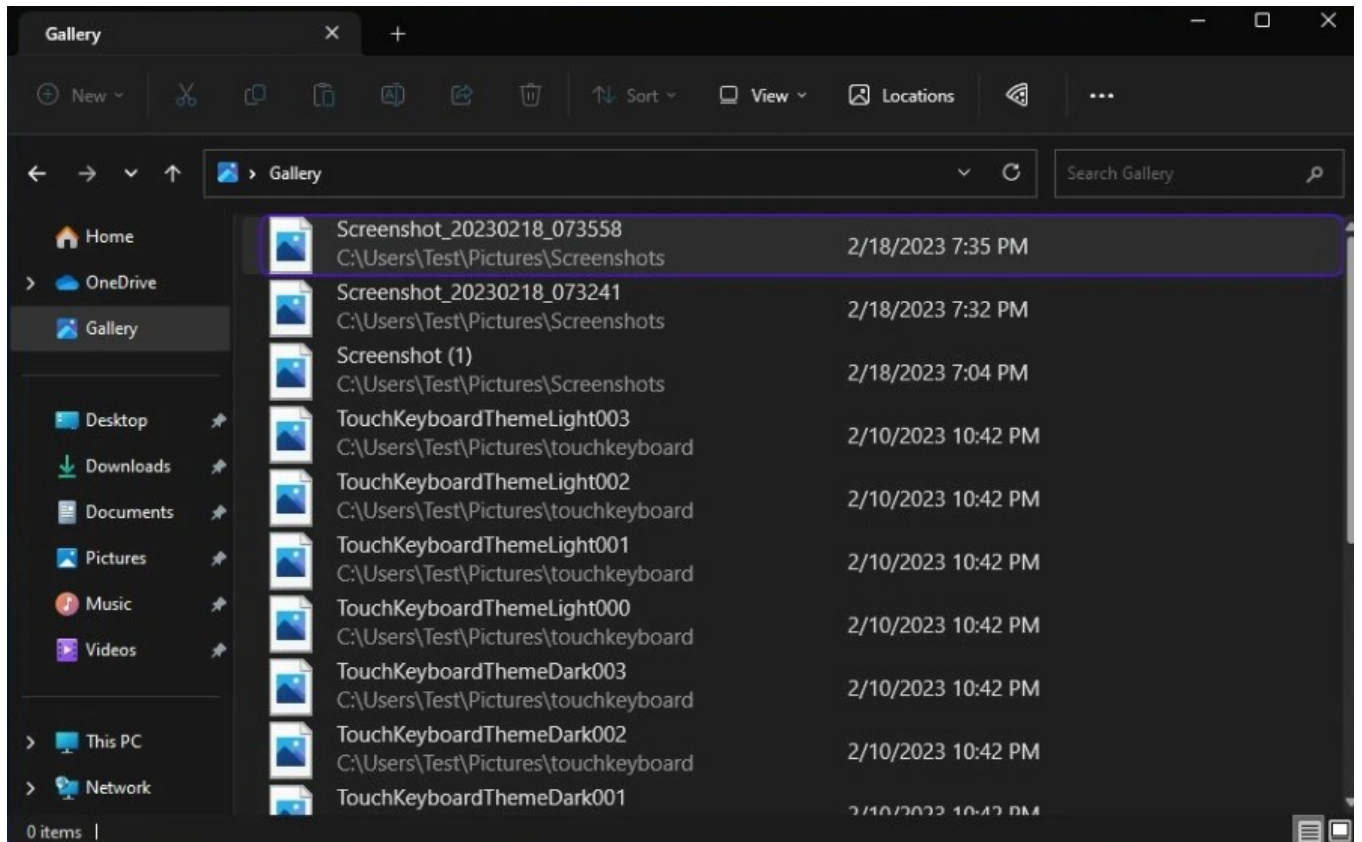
Gallery

New
Sort
View
Locations
...

> Gallery
Search Gallery

Home
OneDrive
Gallery
Desktop
Downloads
Documents
Pictures
Music
Videos
This PC
Network

Screenshot_20230218_073558
C:\Users\Test\Pictures\Screenshots
2/18/2023 7:35 PM

Screenshot_20230218_073241
C:\Users\Test\Pictures\Screenshots
2/18/2023 7:32 PM

Screenshot (1)
C:\Users\Test\Pictures\Screenshots
2/18/2023 7:04 PM

TouchKeyboardThemeLight003
C:\Users\Test\Pictures\touchkeyboard
2/10/2023 10:42 PM

TouchKeyboardThemeLight002
C:\Users\Test\Pictures\touchkeyboard
2/10/2023 10:42 PM

TouchKeyboardThemeLight001
C:\Users\Test\Pictures\touchkeyboard
2/10/2023 10:42 PM

TouchKeyboardThemeLight000
C:\Users\Test\Pictures\touchkeyboard
2/10/2023 10:42 PM

TouchKeyboardThemeDark003
C:\Users\Test\Pictures\touchkeyboard
2/10/2023 10:42 PM

TouchKeyboardThemeDark002
C:\Users\Test\Pictures\touchkeyboard
2/10/2023 10:42 PM

TouchKeyboardThemeDark001
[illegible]

0 items